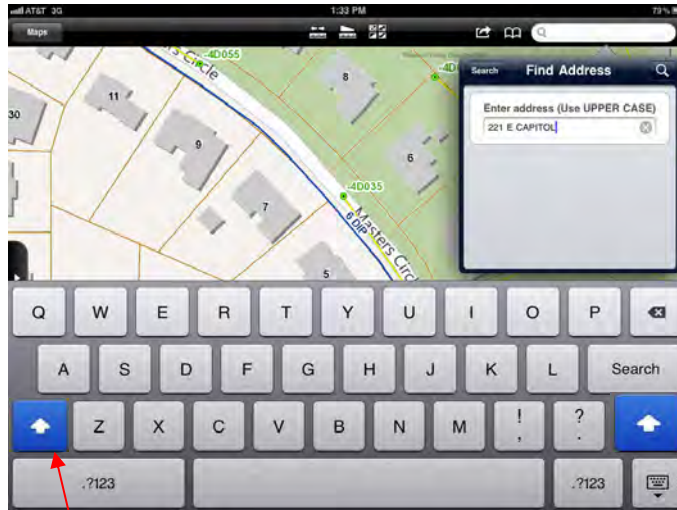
AT&T 3G
1:33 PM
73%
Maps
Search
Find Address
Enter address (Use UPPER CASE)
221 E CAPITOL
-4D055
8
11
30
9
6
-4D035
7
5
Masters Circle
Masters Circ
6 DIP
Q W E R T Y U I O P
A S D F G H J K L
Search
Z X C V B N M
!
,
?
.
.?123
.?123